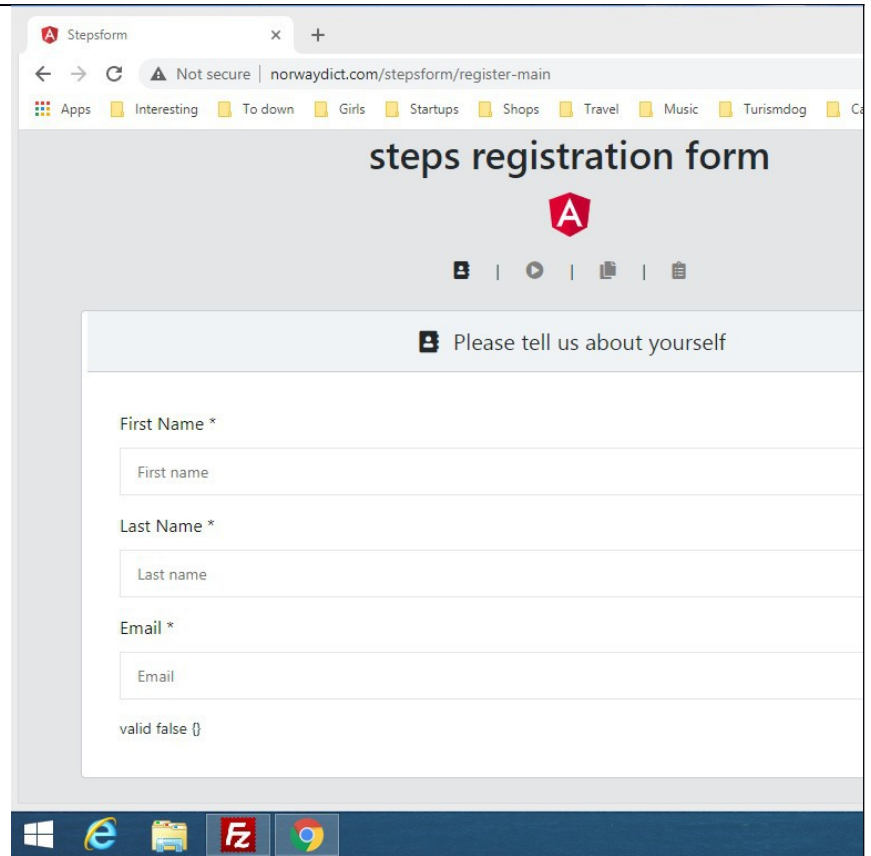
Stepsform ×  +

Not secure | norwaydict.com/stepsform/register-main

Apps  Interesting  To down  Girls  Startups  Shops  Travel  Music  Turismdog  Ca

steps registration form

A

|  |  |

Please tell us about yourself

First Name *

First name

Last Name *

Last name

Email *

Email

valid false {}